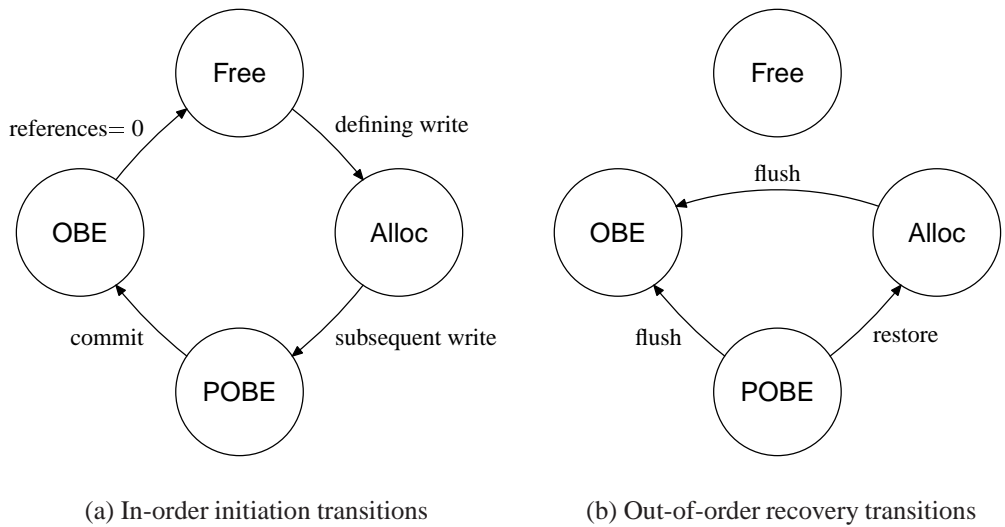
Free

references= 0

defining write

OBE

Alloc

commit

subsequent write

POBE

(a) In-order initiation transitions

Free

flush

OBE

Alloc

flush

restore

POBE

(b) Out-of-order recovery transitions